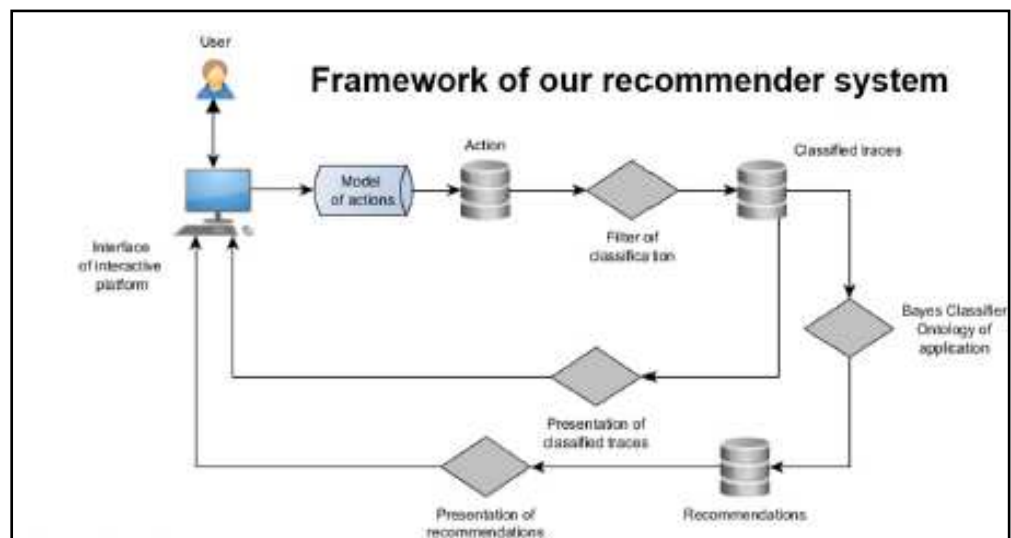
Framework of our recommender system

User

Interface of interactive platform

Model of actions

Action

Filter of classification

Classified traces

Bayes Classifier Ontology of application

Presentation of classified traces

Recommendations

Presentation of recommendations